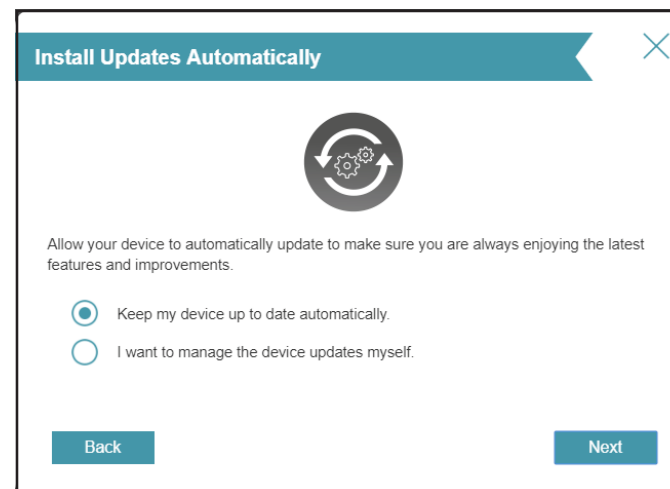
Install Updates Automatically

Allow your device to automatically update to make sure you are always enjoying the latest features and improvements.

Keep my device up to date automatically.

I want to manage the device updates myself.

Back

Next